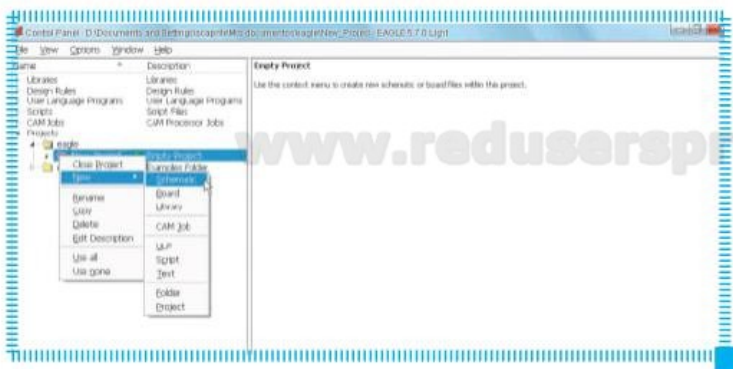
Control Panel - D:\Documents and Settings\capria\Mis documentos\eagle\New_Project - EAGLE 5.7.0 Light

File View Options Window Help

| Name | Description |
|---|---|
| Libraries | Libraries |
| Design Rules | Design Rules |
| User Language Programs | User Language Programs |
| Scripts | Script Files |
| CAM Jobs | CAM Processor Jobs |
| Projects | |
| eagle | |
| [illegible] | Empty Project |
| | Examples Folder |

Close Project
New
Rename
Copy
Delete
Edit Description
Use all
Use none

Schematic
Board
Library
CAM Job
ULP
Script
Text
Folder
Project

Empty Project

Use the context menu to create new schematic or board files within this project.

www.reduserspr